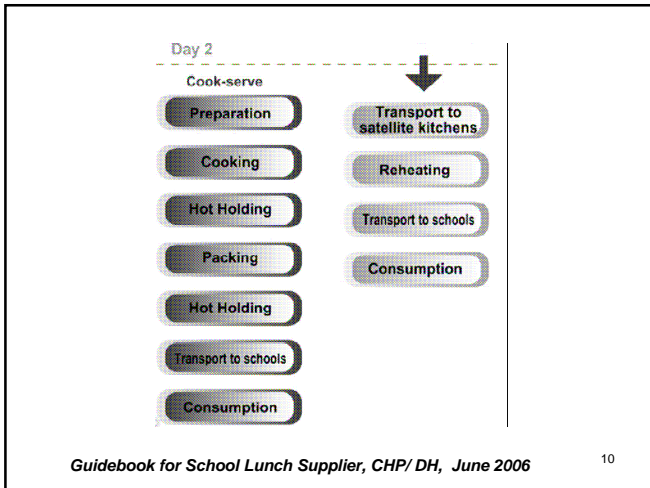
Day 2

Cook-serve

Preparation

Cooking

Hot Holding

Packing

Hot Holding

Transport to schools

Consumption

Transport to satellite kitchens

Reheating

Transport to schools

Consumption

Guidebook for School Lunch Supplier, CHP/ DH, June 2006

10